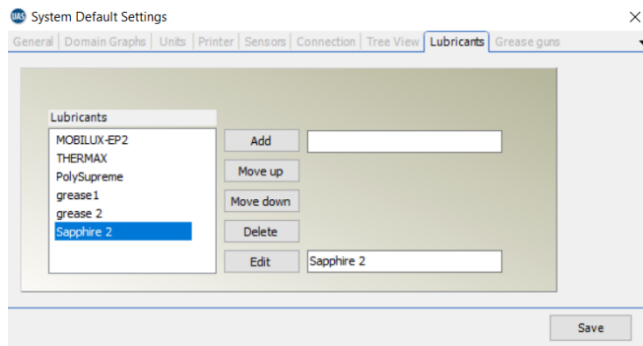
System Default Settings

×

General | Domain Graphs | Units | Printer | Sensors | Connection | Tree View | Lubricants | Grease guns

Lubricants

MOBILUX-EP2
THERMAX
PolySupreme
grease 1
grease 2
Sapphire 2

Add

Move up

Move down

Delete

Edit

Sapphire 2

Save